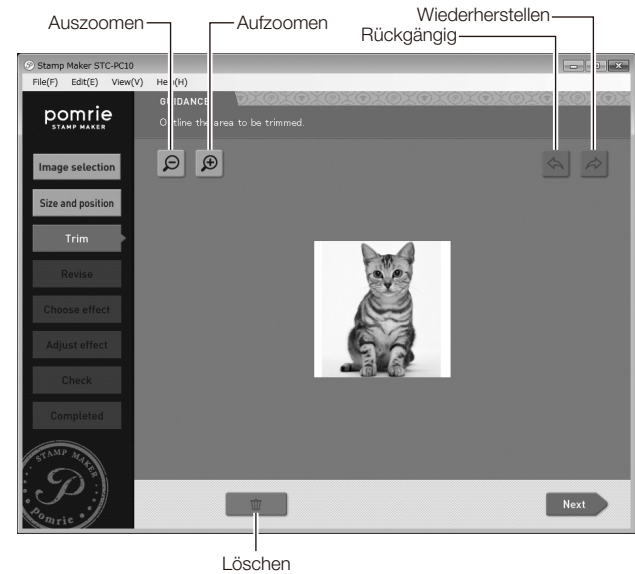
Auszoomen

Aufzoomen

Wiederherstellen

Rückgängig

Stamp Maker STC-PC10

File(F) Edit(E) View(V) Help(H)

pomrie
STAMP MAKER

GUIDANCE

Outline the area to be trimmed.

Image selection

Size and position

Trim

Revise

Choose effect

Adjust effect

Check

Completed

STAMP MAKER
P
Pomrie

Next

Löschen